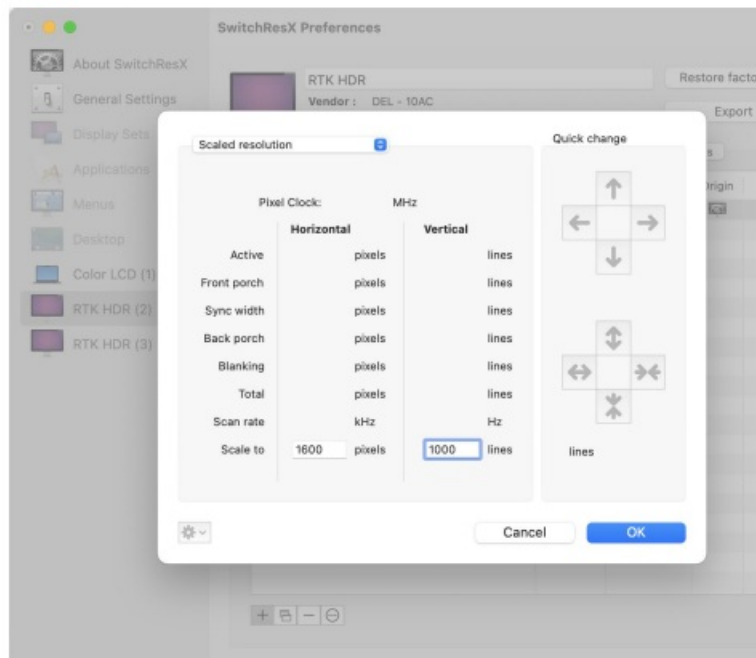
SwitchResX Preferences

About SwitchResX
General Settings
Display Sets
Applications
Menus
Desktop
Color LCD (1)
RTK HDR (2)
RTK HDR (3)

RTK HDR
Vendor : DEL - 10AC

Restore facto
Export
Origin

Scaled resolution

Quick change

Pixel Clock: MHz

| | Horizontal | | Vertical | |
|---|---|---|---|---|
| Active | | pixels | | lines |
| Front porch | | pixels | | lines |
| Sync width | | pixels | | lines |
| Back porch | | pixels | | lines |
| Blanking | | pixels | | lines |
| Total | | pixels | | lines |
| Scan rate | | kHz | | Hz |
| Scale to | 1600 | pixels | 1000 | lines |

lines

Cancel
OK